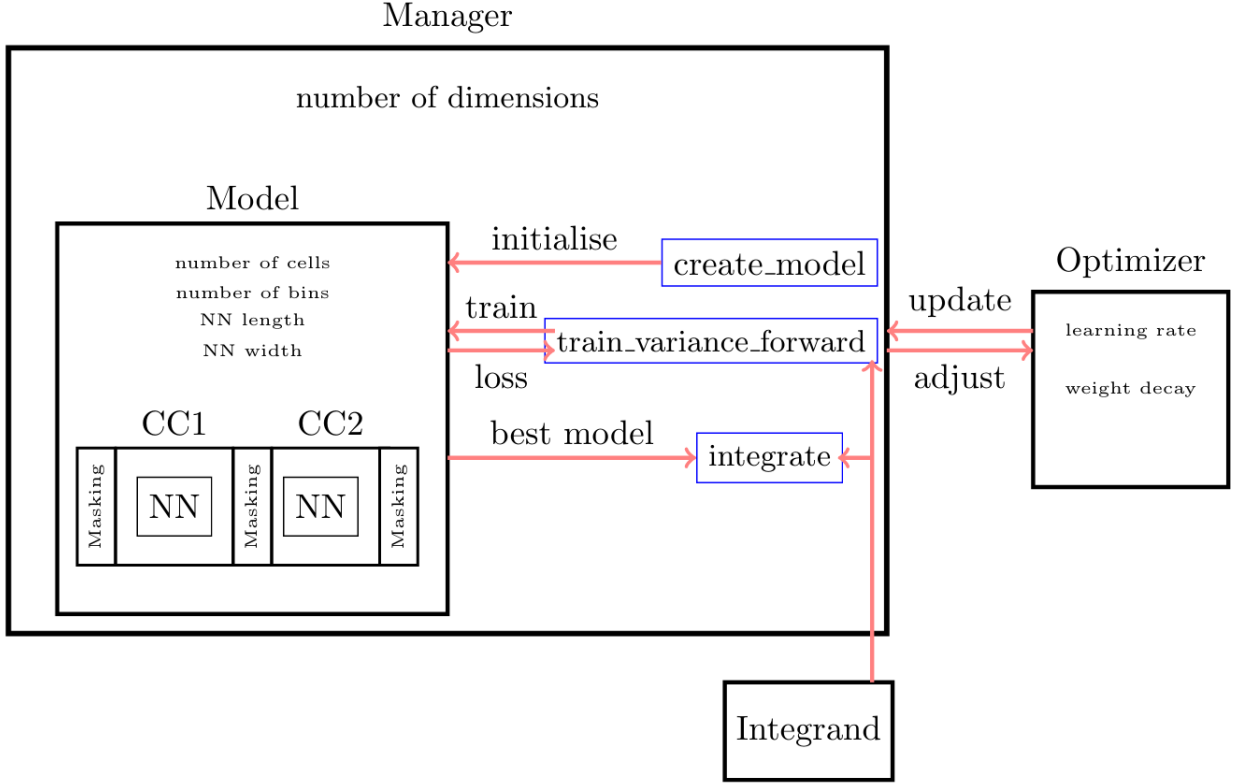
Manager

number of dimensions

Model

number of cells
number of bins
NN length
NN width

CC1
CC2

Masking
NN
Masking
NN
Masking

initialise
create_model

train
train_variance_forward
loss

best model
integrate

Optimizer
update
adjust
learning rate
weight decay

Integrand